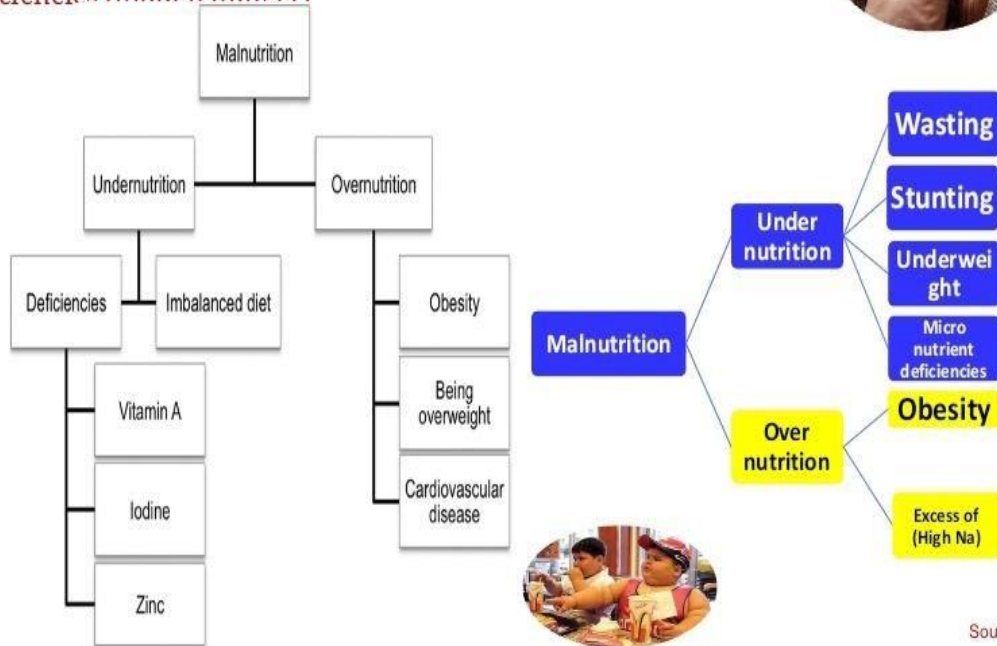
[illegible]

Malnutrition

Undernutrition

Overnutrition

Deficiencies

Imbalanced diet

Vitamin A

Iodine

Zinc

Obesity

Being overweight

Cardiovascular disease

Malnutrition

Under nutrition

Over nutrition

Wasting

Stunting

Underweight

Micro nutrient deficiencies

Obesity

Excess of (High Na)

Sou